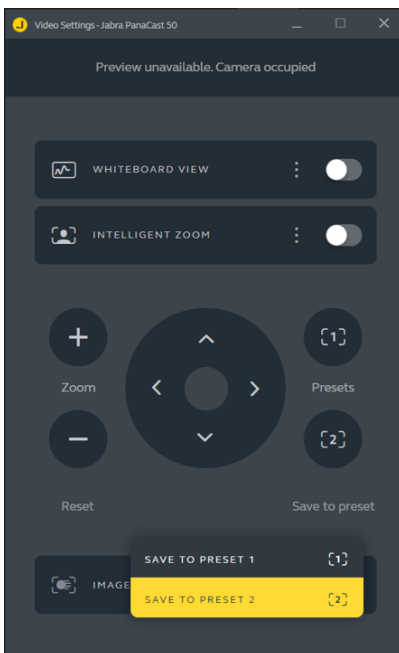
Video Settings - Jabra PanaCast 50

Preview unavailable. Camera occupied

WHITEBOARD VIEW

INTELLIGENT ZOOM

Zoom

[1]

Presets

[2]

Reset

Save to preset

IMAGE

SAVE TO PRESET 1 [1]

SAVE TO PRESET 2 [2]